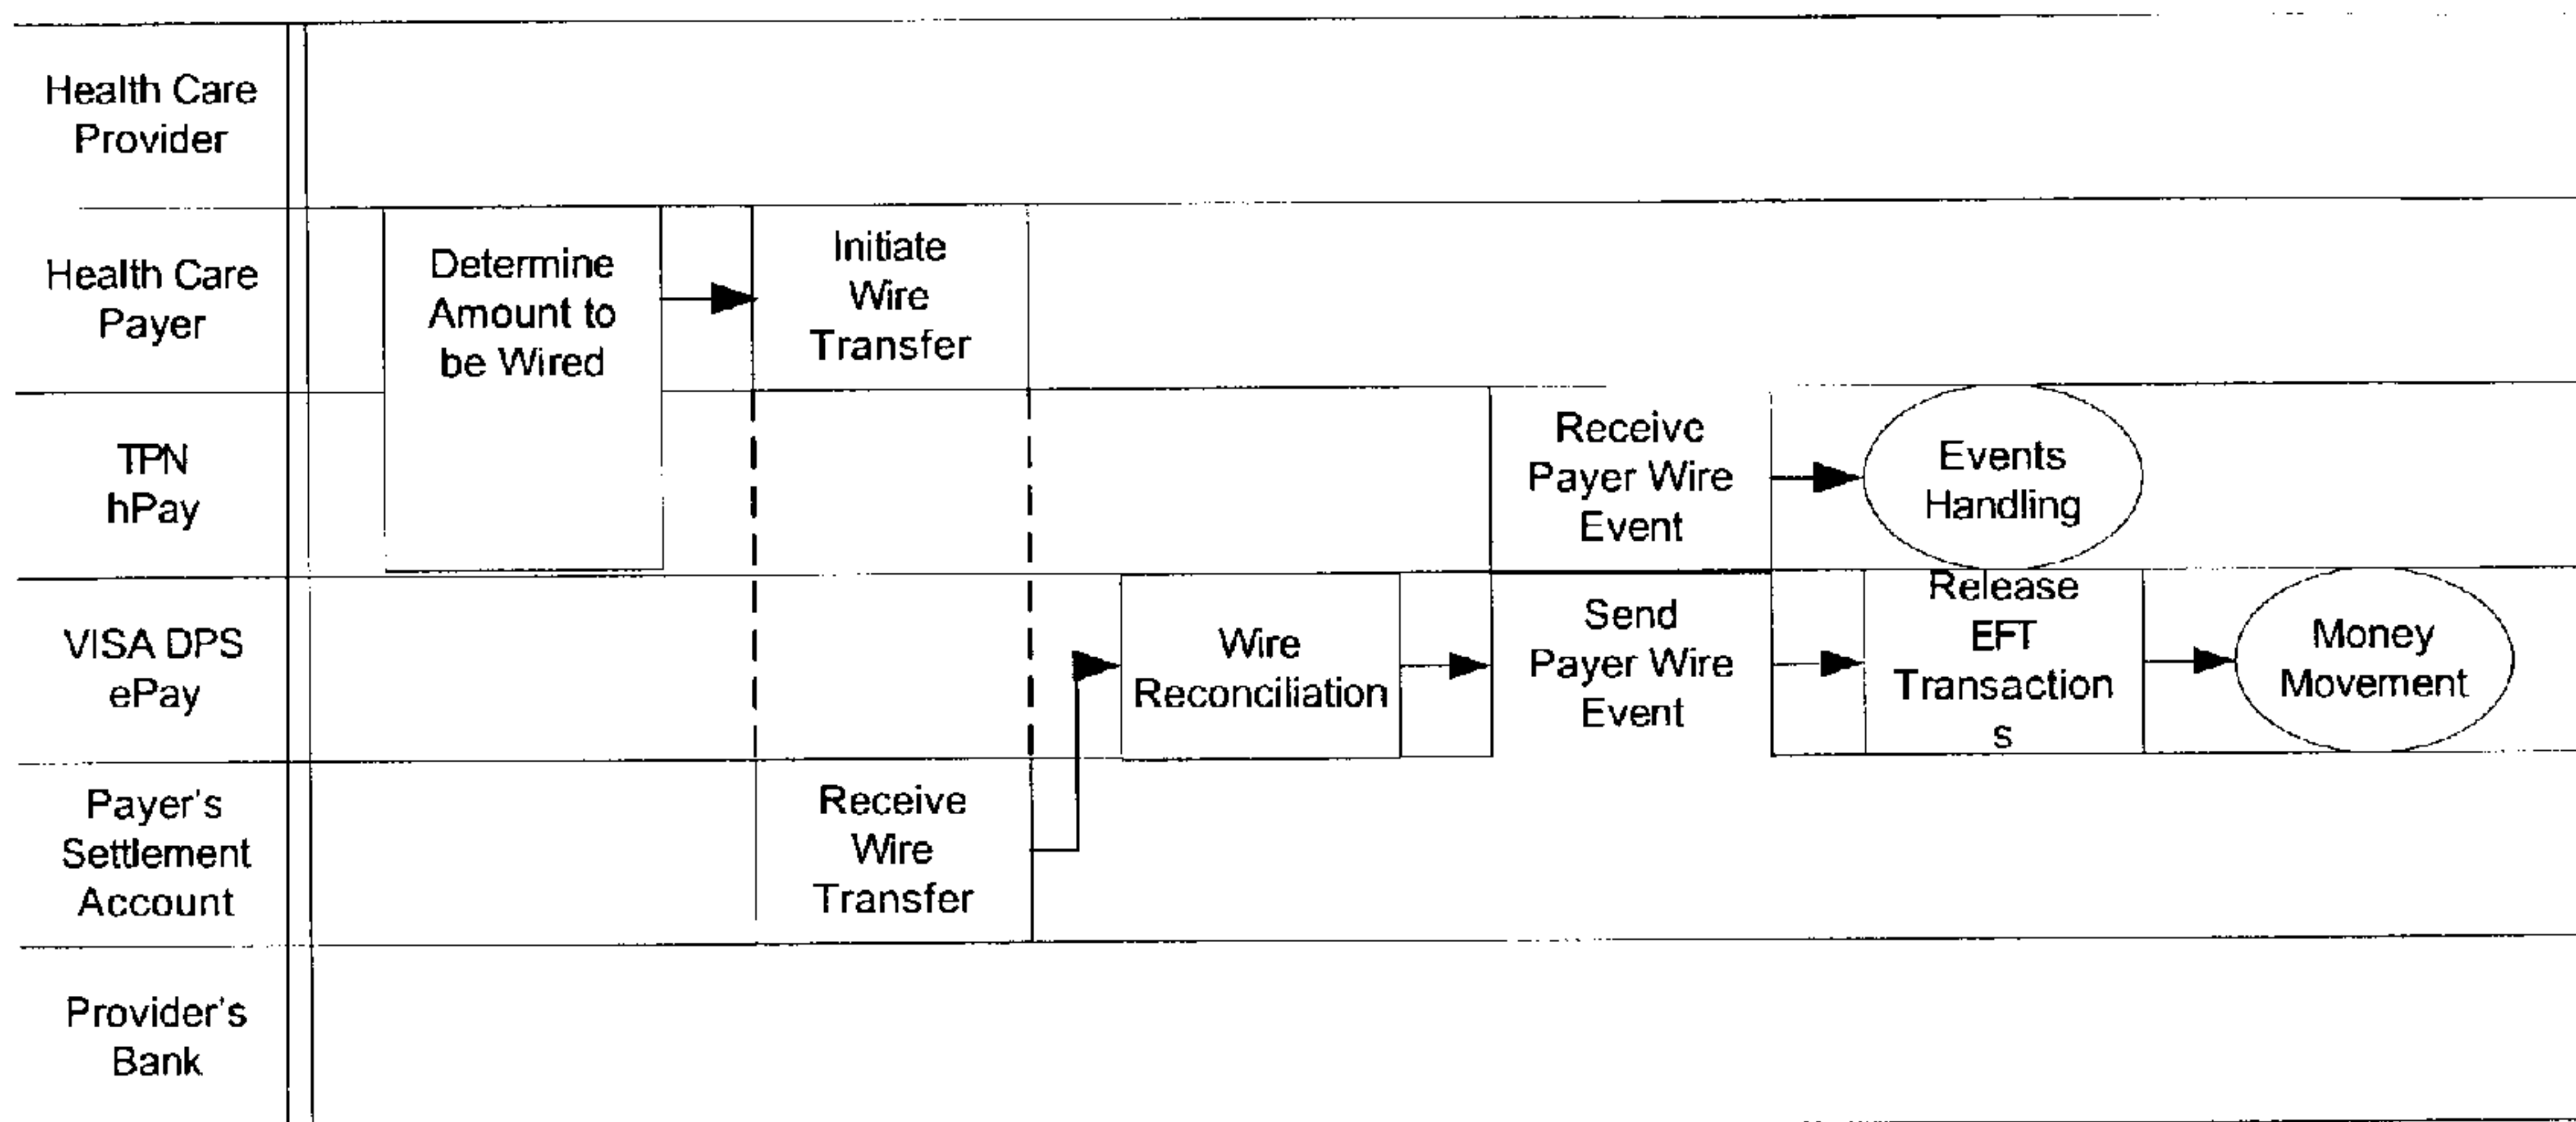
Health Care Provider

Health Care Payer

TPN hPay

VISA DPS ePay

Payer's Settlement Account

Provider's Bank

Determine Amount to be Wired

Initiate Wire Transfer

Receive Wire Transfer

Wire Reconciliation

Receive Payer Wire Event

Send Payer Wire Event

Events Handling

Release EFT Transaction s

Money Movement